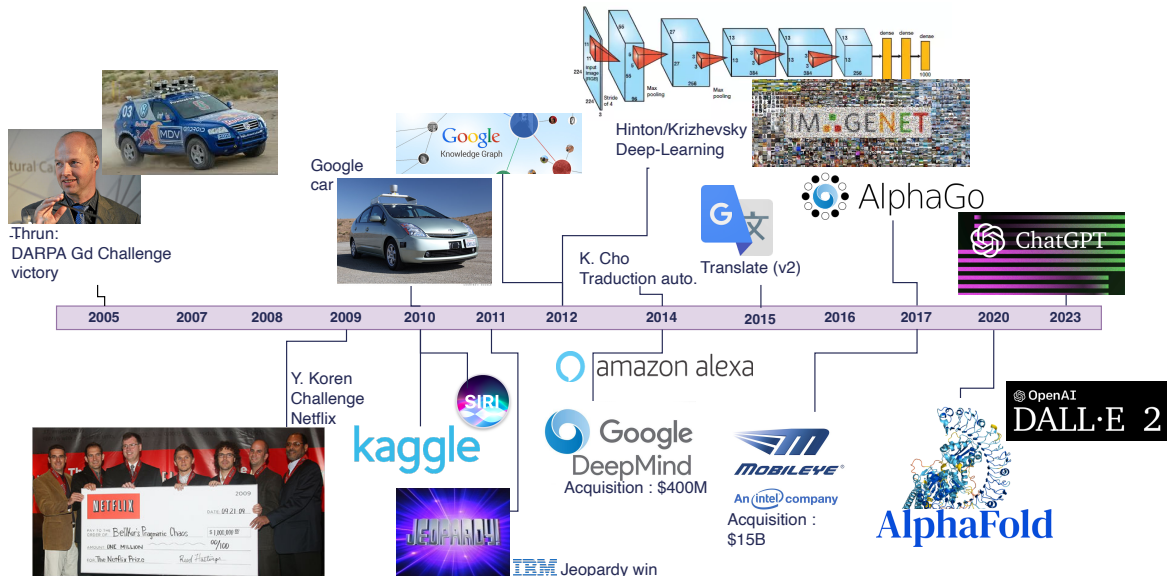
-Thrun:
DARPA Gd Challenge
victory

Google
car

Google
Knowledge Graph

Hinton/Krizhevsky
Deep-Learning

IMAGENET

K. Cho
Traduction auto.

Translate (v2)

AlphaGo

ChatGPT

| 2005 | 2007 | 2008 | 2009 | 2010 | 2011 | 2012 | 2014 | 2015 | 2016 | 2017 | 2020 | 2023 |
|---|---|---|---|---|---|---|---|---|---|---|---|---|

Y. Koren
Challenge
Netflix

NETFLIX
Bellkor's Pragmatic Chaos
$1,000,000
ONE MILLION
The Netflix Prize

SIRI

kaggle

JEOPARDY!

IBM Jeopardy win

amazon alexa

Google
DeepMind
Acquisition : $400M

MOBILEYE
An intel company
Acquisition :
$15B

OpenAI
DALL·E 2

AlphaFold